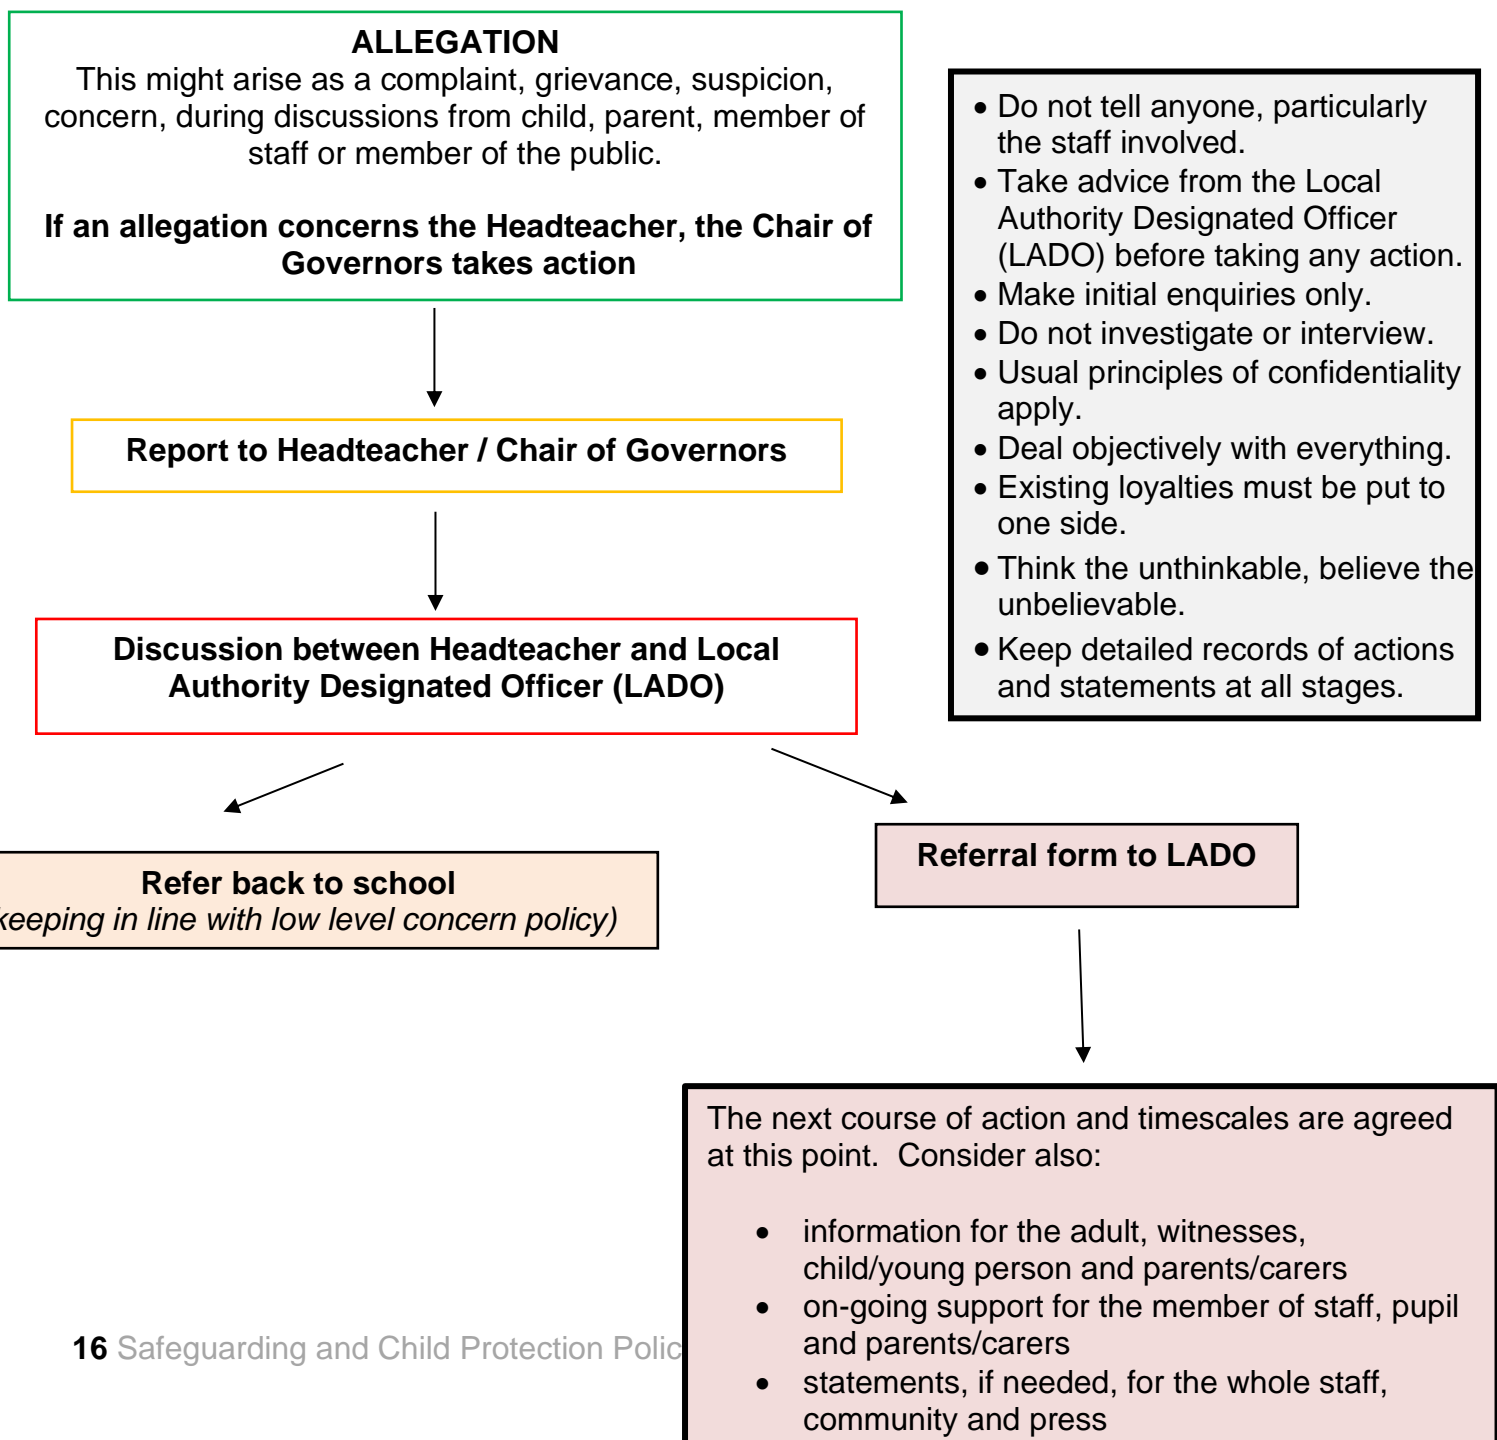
**ALLEGATION**
This might arise as a complaint, grievance, suspicion, concern, during discussions from child, parent, member of staff or member of the public.

**If an allegation concerns the Headteacher, the Chair of Governors takes action**

- Do not tell anyone, particularly the staff involved.
- Take advice from the Local Authority Designated Officer (LADO) before taking any action.
- Make initial enquiries only.
- Do not investigate or interview.
- Usual principles of confidentiality apply.
- Deal objectively with everything.
- Existing loyalties must be put to one side.
- Think the unthinkable, believe the unbelievable.
- Keep detailed records of actions and statements at all stages.

**Report to Headteacher / Chair of Governors**

**Discussion between Headteacher and Local Authority Designated Officer (LADO)**

**Refer back to school**
*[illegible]eeping in line with low level concern policy)*

**Referral form to LADO**

The next course of action and timescales are agreed at this point. Consider also:

- information for the adult, witnesses, child/young person and parents/carers
- on-going support for the member of staff, pupil and parents/carers
- statements, if needed, for the whole staff, community and press

**16** Safeguarding and Child Protection Polic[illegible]